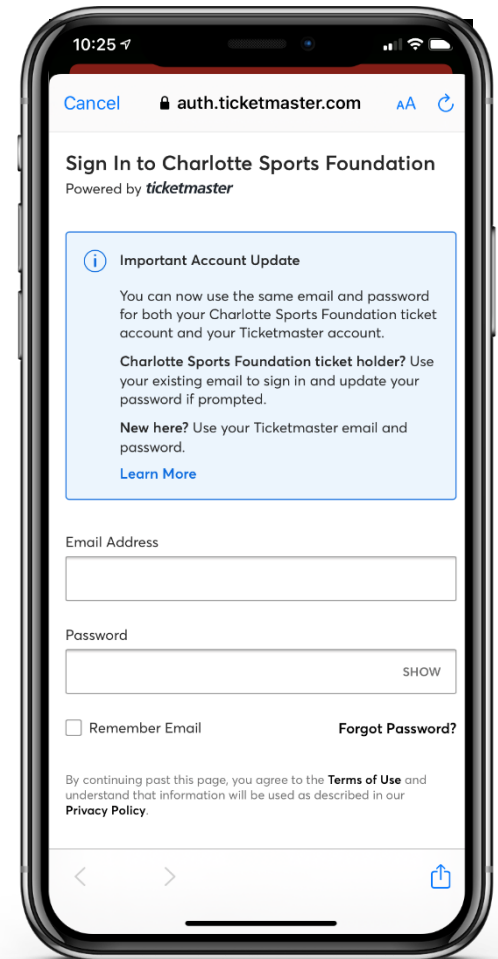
10:25

Cancel auth.ticketmaster.com AA

Sign In to Charlotte Sports Foundation
Powered by ticketmaster

Important Account Update

You can now use the same email and password for both your Charlotte Sports Foundation ticket account and your Ticketmaster account.

Charlotte Sports Foundation ticket holder? Use your existing email to sign in and update your password if prompted.

New here? Use your Ticketmaster email and password.

Learn More

Email Address

Password

SHOW

Remember Email

Forgot Password?

By continuing past this page, you agree to the Terms of Use and understand that information will be used as described in our Privacy Policy.